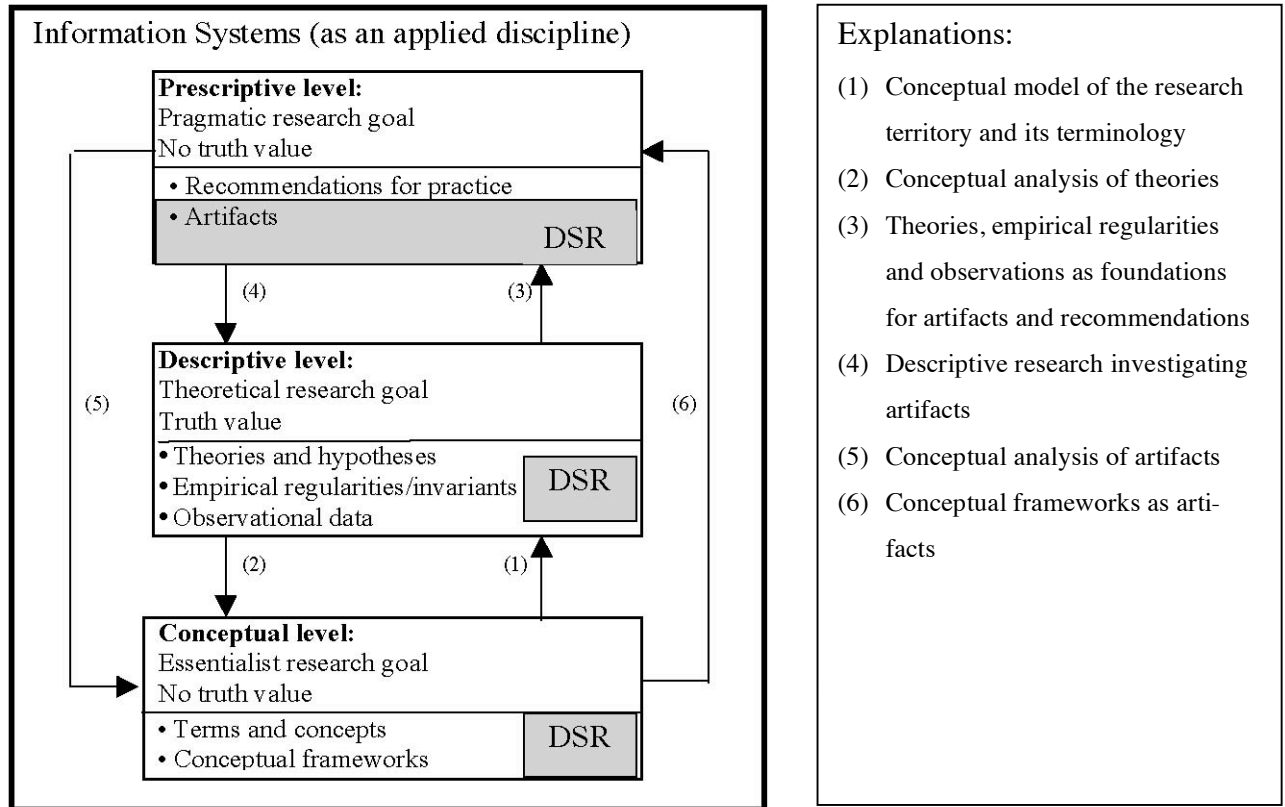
Information Systems (as an applied discipline)

**Prescriptive level:**
Pragmatic research goal
No truth value

• Recommendations for practice
• Artifacts

DSR

(4)

(3)

**Descriptive level:**
Theoretical research goal
Truth value

(5)

(6)

• Theories and hypotheses
• Empirical regularities/invariants
• Observational data

DSR

(2)

(1)

**Conceptual level:**
Essentialist research goal
No truth value

• Terms and concepts
• Conceptual frameworks

DSR

Explanations:

(1) Conceptual model of the research territory and its terminology
(2) Conceptual analysis of theories
(3) Theories, empirical regularities and observations as foundations for artifacts and recommendations
(4) Descriptive research investigating artifacts
(5) Conceptual analysis of artifacts
(6) Conceptual frameworks as artifacts